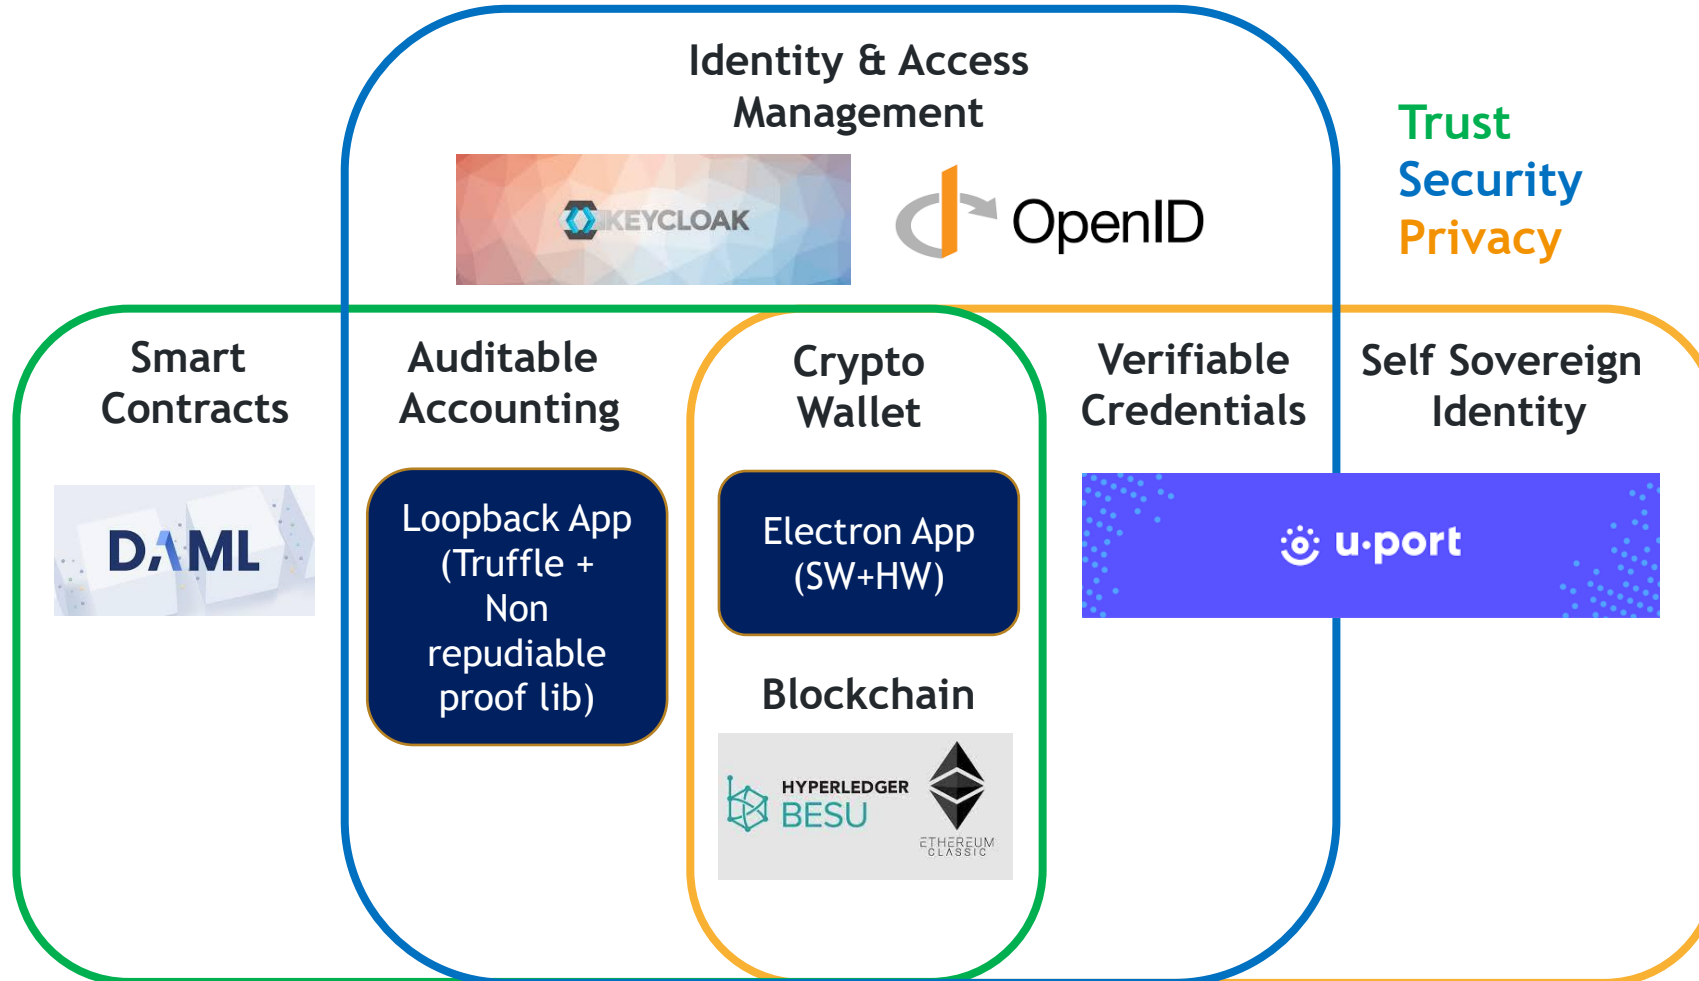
Identity & Access Management

KEYCLOAK

OpenID

Trust
Security
Privacy

Smart Contracts

DAML

Auditable Accounting

Loopback App (Truffle + Non repudiable proof lib)

Crypto Wallet

Electron App (SW+HW)

Blockchain

HYPERLEDGER BESU

ETHEREUM CLASSIC

Verifiable Credentials

Self Sovereign Identity

u·port